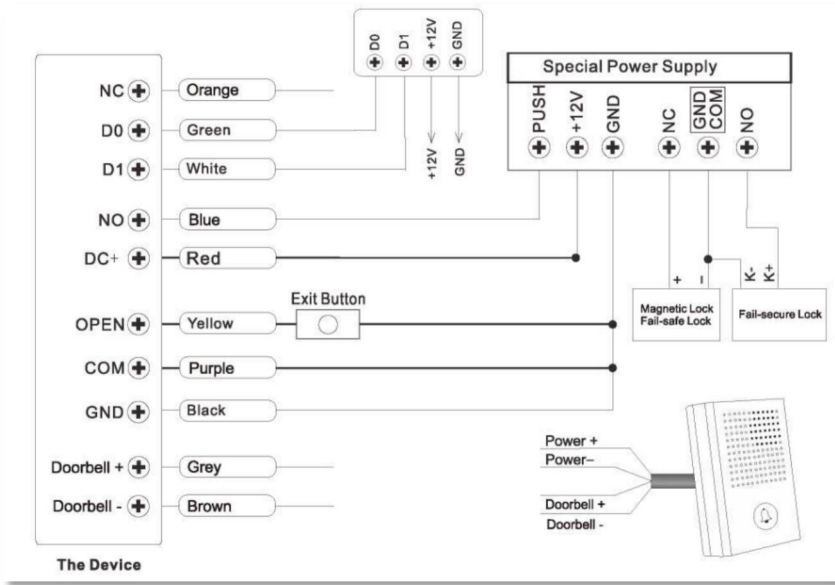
D0 D1 +12V GND

+12V GND

Special Power Supply

PUSH +12V GND NC GND COM NO

NC Orange
D0 Green
D1 White
NO Blue
DC+ Red
OPEN Yellow
COM Purple
GND Black
Doorbell + Grey
Doorbell - Brown

Exit Button

+ -
Magnetic Lock
Fail-safe Lock

K- K+
Fail-secure Lock

Power +
Power–
Doorbell +
Doorbell -

The Device